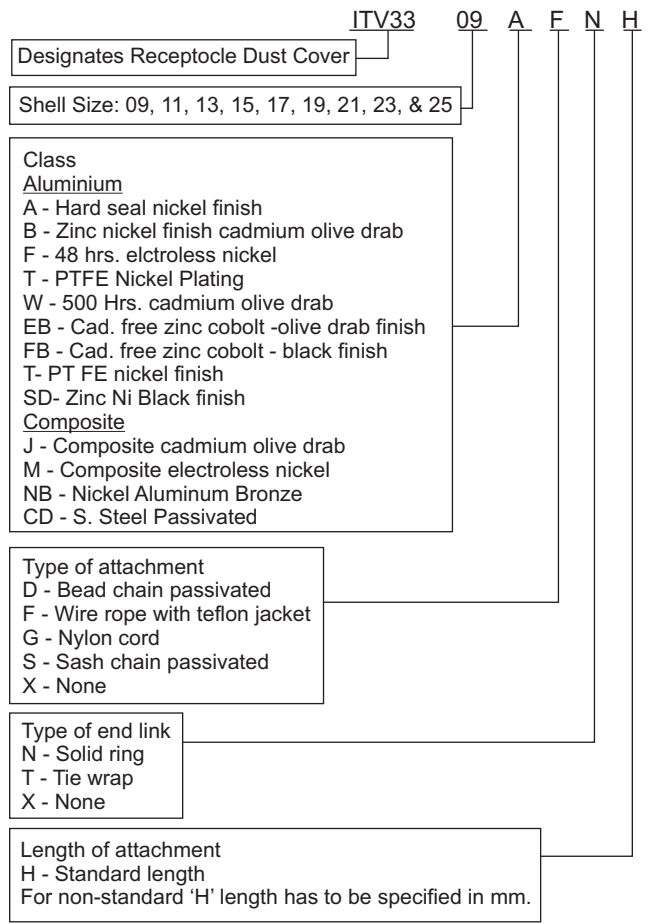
ITV33 09 A F N H

Designates Receptocle Dust Cover

Shell Size: 09, 11, 13, 15, 17, 19, 21, 23, & 25

Class
Aluminium
A - Hard seal nickel finish
B - Zinc nickel finish cadmium olive drab
F - 48 hrs. elctroless nickel
T - PTFE Nickel Plating
W - 500 Hrs. cadmium olive drab
EB - Cad. free zinc cobolt -olive drab finish
FB - Cad. free zinc cobolt - black finish
T- PT FE nickel finish
SD- Zinc Ni Black finish
Composite
J - Composite cadmium olive drab
M - Composite electroless nickel
NB - Nickel Aluminum Bronze
CD - S. Steel Passivated

Type of attachment
D - Bead chain passivated
F - Wire rope with teflon jacket
G - Nylon cord
S - Sash chain passivated
X - None

Type of end link
N - Solid ring
T - Tie wrap
X - None

Length of attachment
H - Standard length
For non-standard 'H' length has to be specified in mm.